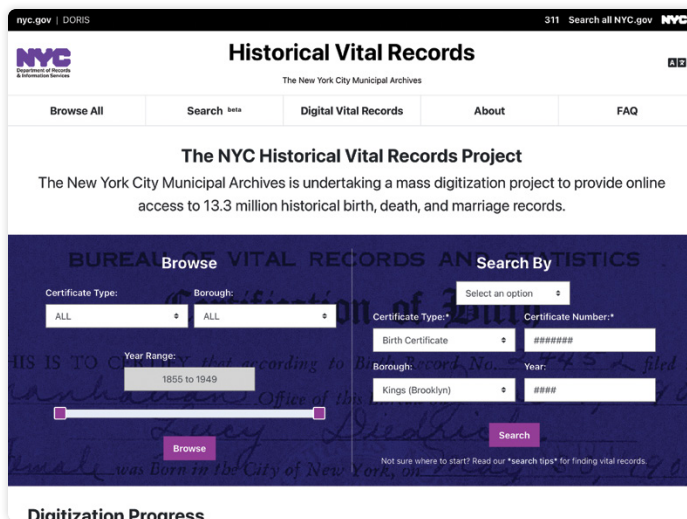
nyc.gov | DORIS

311 Search all NYC.gov NYC

NYC Department of Records & Information Services

Historical Vital Records

The New York City Municipal Archives

Browse All | Search beta | Digital Vital Records | About | FAQ

The NYC Historical Vital Records Project

The New York City Municipal Archives is undertaking a mass digitization project to provide online access to 13.3 million historical birth, death, and marriage records.

Browse

Certificate Type: ALL

Borough: ALL

Year Range: 1855 to 1949

Browse

Search By

Select an option

Certificate Type:* Birth Certificate

Certificate Number:* #######

Borough: Kings (Brooklyn)

Year: ####

Search

Not sure where to start? Read our *search tips* for finding vital records.

Digitization Progress